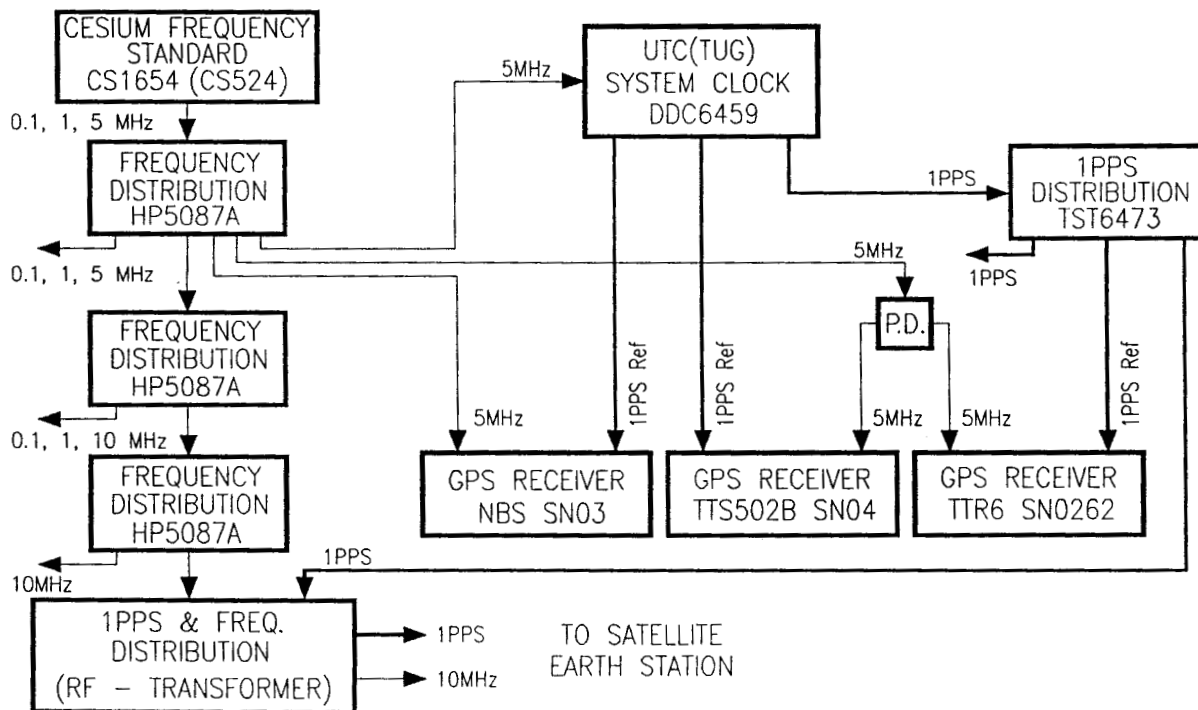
CESIUM FREQUENCY STANDARD CS1654 (CS524)

0.1, 1, 5 MHz

FREQUENCY DISTRIBUTION HP5087A

0.1, 1, 5 MHz

FREQUENCY DISTRIBUTION HP5087A

0.1, 1, 10 MHz

FREQUENCY DISTRIBUTION HP5087A

10MHz

1PPS & FREQ. DISTRIBUTION (RF – TRANSFORMER)

1PPS

10MHz

TO SATELLITE EARTH STATION

5MHz

UTC(TUG) SYSTEM CLOCK DDC6459

1PPS

1PPS DISTRIBUTION TST6473

1PPS

5MHz

P.D.

5MHz

1PPS Ref

1PPS Ref

5MHz

5MHz

1PPS Ref

GPS RECEIVER NBS SN03

GPS RECEIVER TTS502B SN04

GPS RECEIVER TTR6 SN0262

1PPS